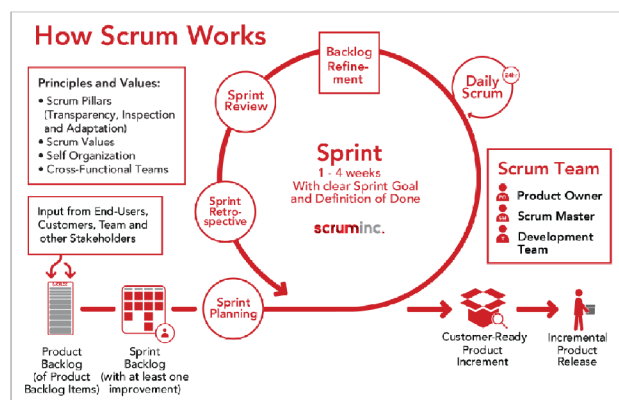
How Scrum Works

Principles and Values:
• Scrum Pillars (Transparency, Inspection and Adaptation)
• Scrum Values
• Self Organization
• Cross-Functional Teams

Backlog Refinement

Daily Scrum

24h

Sprint Review

Sprint
1 - 4 weeks
With clear Sprint Goal and Definition of Done

scruminc.

Sprint Retrospective

Scrum Team
Product Owner
Scrum Master
Development Team

Input from End-Users, Customers, Team and other Stakeholders

Sprint Planning

Product Backlog (of Product Backlog Items)

Sprint Backlog (with at least one improvement)

Customer-Ready Product Increment

Incremental Product Release